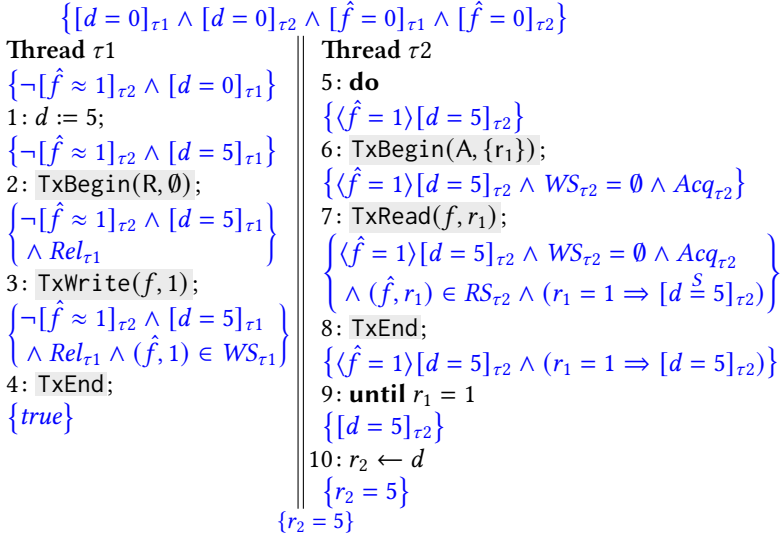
$\left\{[d=0]_{\tau1} \wedge [d=0]_{\tau2} \wedge [\hat{f}=0]_{\tau1} \wedge [\hat{f}=0]_{\tau2}\right\}$

**Thread** $\tau1$

$\left\{\neg[\hat{f} \approx 1]_{\tau2} \wedge [d=0]_{\tau1}\right\}$

1: $d := 5$;

$\left\{\neg[\hat{f} \approx 1]_{\tau2} \wedge [d=5]_{\tau1}\right\}$

2: TxBegin(R, $\emptyset$);

$\left\{\begin{array}{l}\neg[\hat{f} \approx 1]_{\tau2} \wedge [d=5]_{\tau1} \\ \wedge\ Rel_{\tau1}\end{array}\right\}$

3: TxWrite($f$, 1);

$\left\{\begin{array}{l}\neg[\hat{f} \approx 1]_{\tau2} \wedge [d=5]_{\tau1} \\ \wedge\ Rel_{\tau1} \wedge (\hat{f}, 1) \in WS_{\tau1}\end{array}\right\}$

4: TxEnd;

$\{true\}$

**Thread** $\tau2$

5: **do**

$\left\{\langle\hat{f}=1\rangle[d=5]_{\tau2}\right\}$

6: TxBegin(A, $\{r_1\}$);

$\left\{\langle\hat{f}=1\rangle[d=5]_{\tau2} \wedge WS_{\tau2}=\emptyset \wedge Acq_{\tau2}\right\}$

7: TxRead($f, r_1$);

$\left\{\begin{array}{l}\langle\hat{f}=1\rangle[d=5]_{\tau2} \wedge WS_{\tau2}=\emptyset \wedge Acq_{\tau2} \\ \wedge\ (\hat{f}, r_1) \in RS_{\tau2} \wedge (r_1 = 1 \Rightarrow [d \stackrel{S}{=} 5]_{\tau2})\end{array}\right\}$

8: TxEnd;

$\left\{\langle\hat{f}=1\rangle[d=5]_{\tau2} \wedge (r_1 = 1 \Rightarrow [d=5]_{\tau2})\right\}$

9: **until** $r_1 = 1$

$\left\{[d=5]_{\tau2}\right\}$

10: $r_2 \leftarrow d$

$\left\{r_2 = 5\right\}$

$\{r_2 = 5\}$